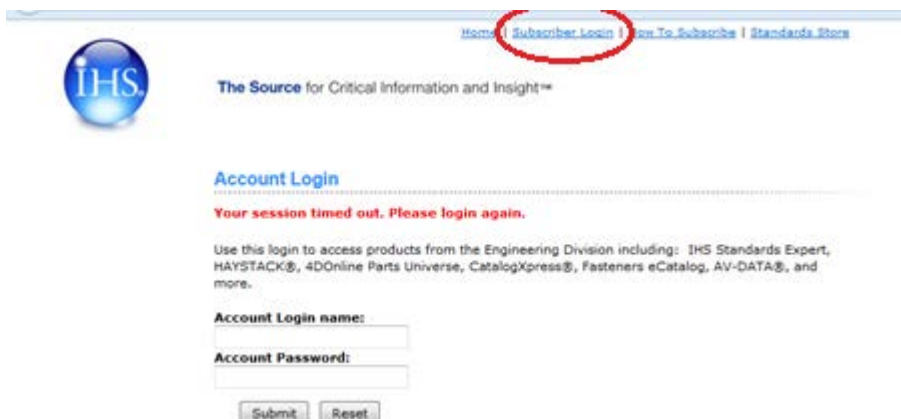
Home | Subscriber Login | How To Subscribe | Standards Store

IHS.

The Source for Critical Information and Insight™

Account Login

Your session timed out. Please login again.

Use this login to access products from the Engineering Division including: IHS Standards Expert, HAYSTACK®, 4DOnline Parts Universe, CatalogXpress®, Fasteners eCatalog, AV-DATA®, and more.

Account Login name:

Account Password:

Submit Reset